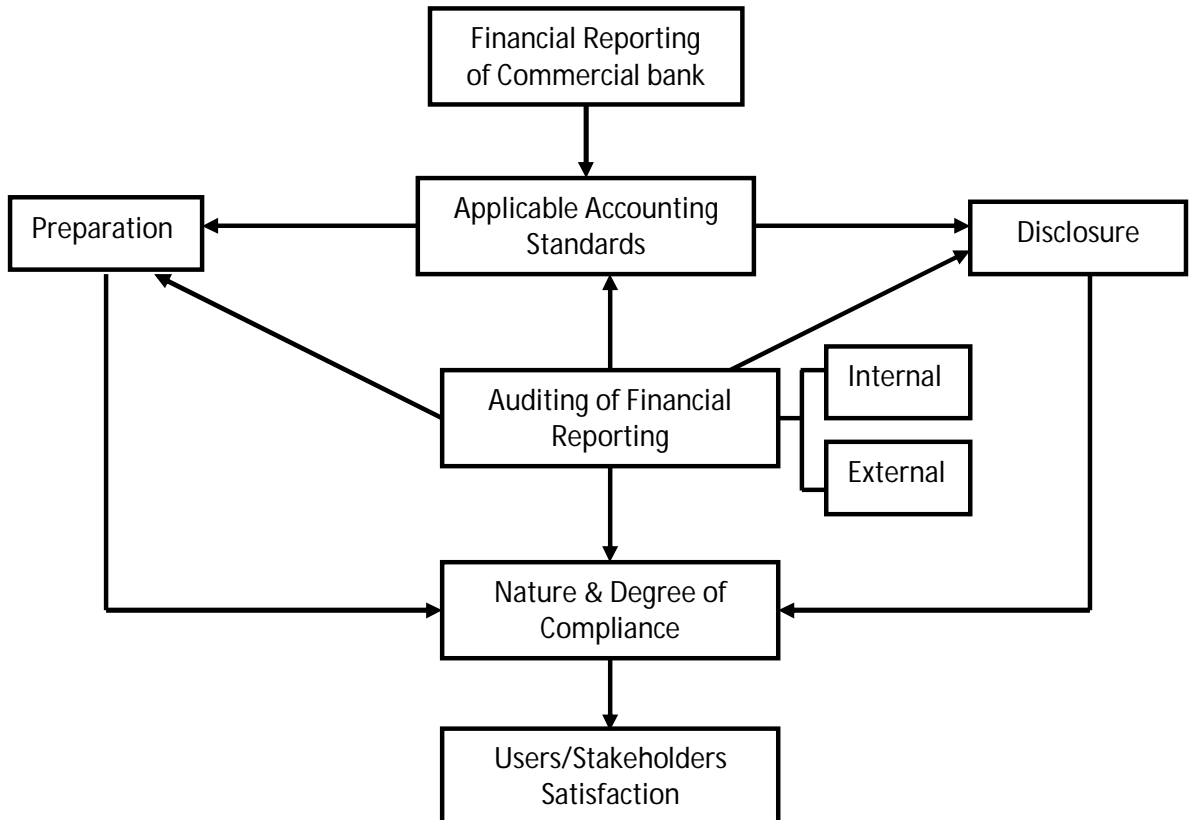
Financial Reporting of Commercial bank

Preparation

Applicable Accounting Standards

Disclosure

Auditing of Financial Reporting

Internal

External

Nature & Degree of Compliance

Users/Stakeholders Satisfaction